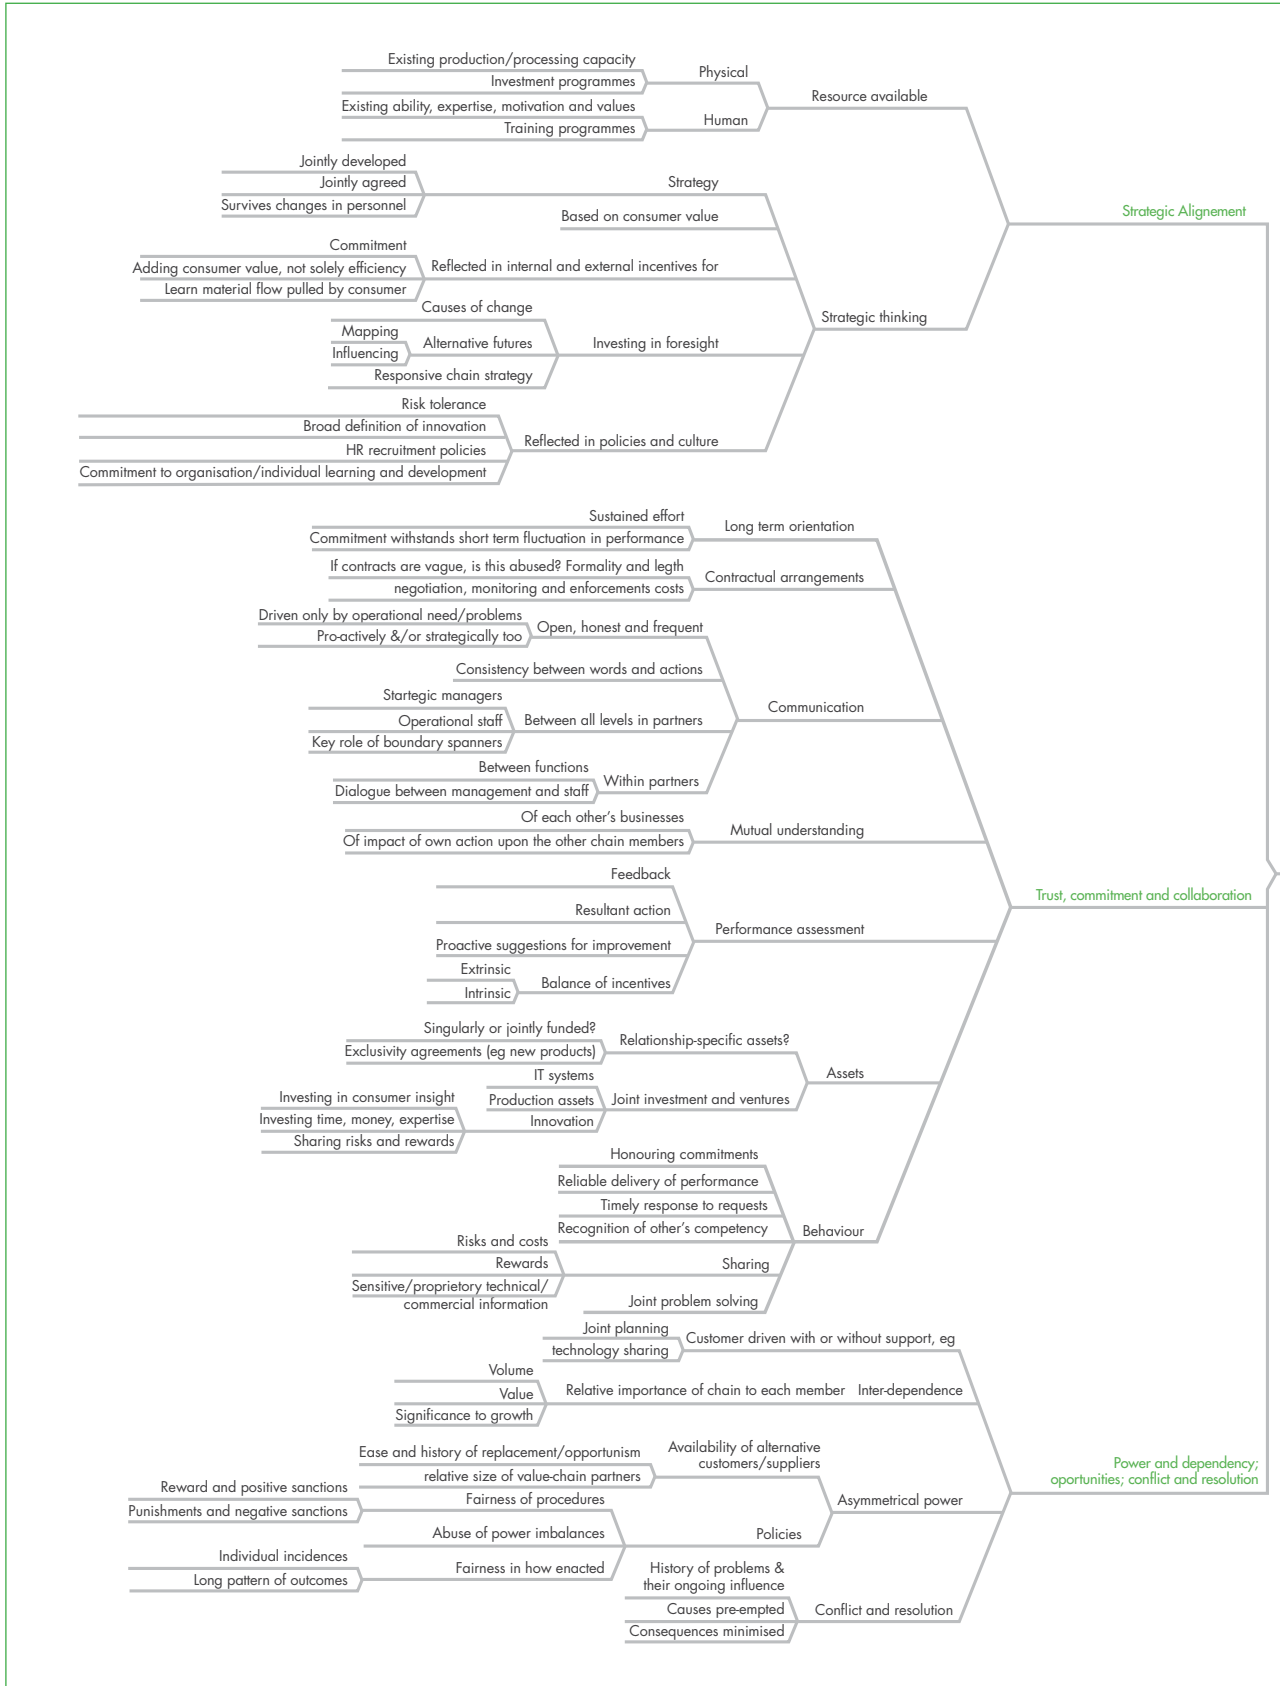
Existing production/processing capacity
Investment programmes
Physical
Existing ability, expertise, motivation and values
Training programmes
Human
Resource available

Jointly developed
Jointly agreed
Survives changes in personnel
Strategy
Based on consumer value
Commitment
Adding consumer value, not solely efficiency
Learn material flow pulled by consumer
Reflected in internal and external incentives for
Causes of change
Mapping
Influencing
Alternative futures
Investing in foresight
Responsive chain strategy
Strategic thinking
Risk tolerance
Broad definition of innovation
HR recruitment policies
Commitment to organisation/individual learning and development
Reflected in policies and culture

Strategic Alignement

Sustained effort
Commitment withstands short term fluctuation in performance
Long term orientation
If contracts are vague, is this abused? Formality and legth
negotiation, monitoring and enforcements costs
Contractual arrangements
Driven only by operational need/problems
Pro-actively &/or strategically too
Open, honest and frequent
Consistency between words and actions
Startegic managers
Operational staff
Key role of boundary spanners
Between all levels in partners
Communication
Between functions
Dialogue between management and staff
Within partners
Of each other's businesses
Of impact of own action upon the other chain members
Mutual understanding
Feedback
Resultant action
Proactive suggestions for improvement
Performance assessment
Extrinsic
Intrinsic
Balance of incentives
Singularly or jointly funded?
Exclusivity agreements (eg new products)
Relationship-specific assets?
Assets
IT systems
Production assets
Innovation
Joint investment and ventures
Investing in consumer insight
Investing time, money, expertise
Sharing risks and rewards
Honouring commitments
Reliable delivery of performance
Timely response to requests
Recognition of other's competency
Behaviour
Risks and costs
Rewards
Sensitive/proprietory technical/ commercial information
Sharing
Joint problem solving

Trust, commitment and collaboration

Joint planning
technology sharing
Customer driven with or without support, eg
Volume
Value
Significance to growth
Relative importance of chain to each member
Inter-dependence
Ease and history of replacement/opportunism
relative size of value-chain partners
Availability of alternative customers/suppliers
Reward and positive sanctions
Punishments and negative sanctions
Fairness of procedures
Abuse of power imbalances
Policies
Asymmetrical power
Individual incidences
Long pattern of outcomes
Fairness in how enacted
History of problems & their ongoing influence
Causes pre-empted
Consequences minimised
Conflict and resolution

Power and dependency; oportunities; conflict and resolution